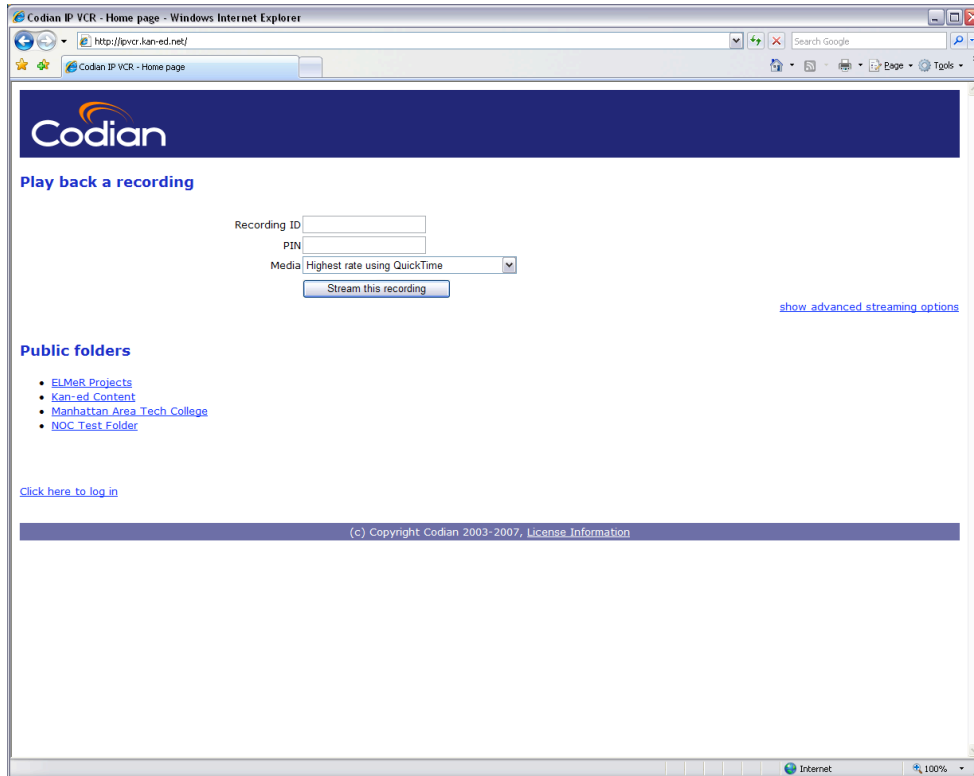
Codian IP VCR - Home page - Windows Internet Explorer

http://ipvcr.kan-ed.net/

Search Google

Codian IP VCR - Home page

Page ▾ Tools ▾

Codian

Play back a recording

Recording ID

PIN

Media Highest rate using QuickTime

Stream this recording

show advanced streaming options

Public folders

- ELMeR Projects
- Kan-ed Content
- Manhattan Area Tech College
- NOC Test Folder

Click here to log in

(c) Copyright Codian 2003-2007, License Information

Internet

100%